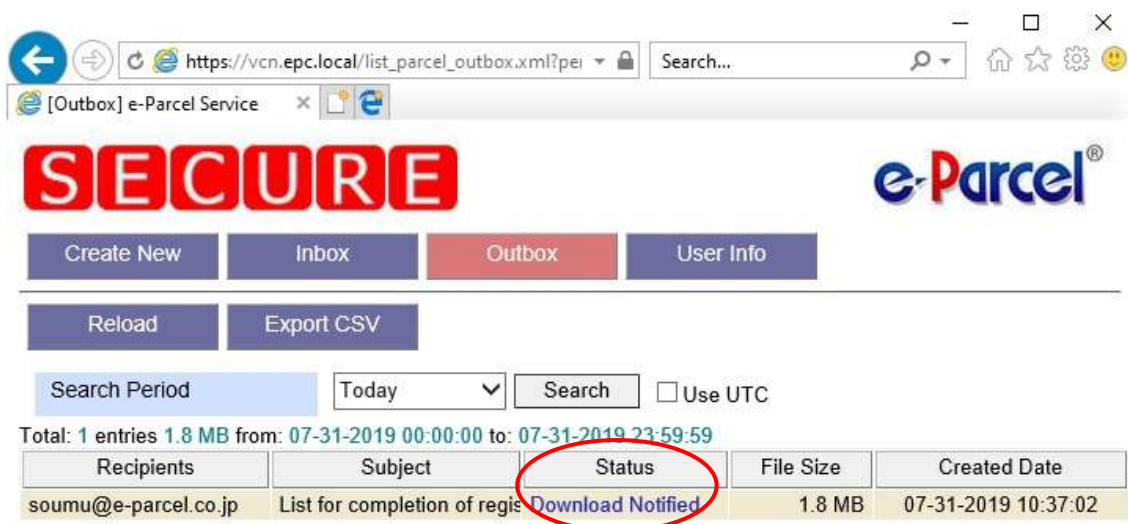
https://vcn.epc.local/list_parcel_outbox.xml?pe

Search...

[Outbox] e-Parcel Service

SECURE

e-Parcel®

Create New

Inbox

Outbox

User Info

Reload

Export CSV

Search Period

Today

Search

Use UTC

Total: 1 entries 1.8 MB from: 07-31-2019 00:00:00 to: 07-31-2019 23:59:59

| Recipients | Subject | Status | File Size | Created Date |
|---|---|---|---|---|
| soumu@e-parcel.co.jp | List for completion of regis | Download Notified | 1.8 MB | 07-31-2019 10:37:02 |